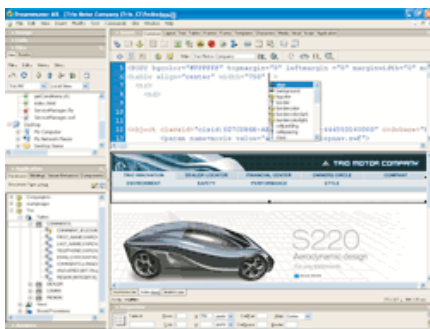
Dreamweaver MX - [Trio Motor Company (Trio_C/Index.htm)]
File Edit View Insert Modify Text Commands Site Window Help
Title: Trio Motor Company
<table align="center" width="760">
<tr>
<td>
<object classid="clsid:D27CDB6E-AE
<param name=movie value="
TRIO MOTOR COMPANY
TRIO INNOVATION
DEALER LOCATOR
FINANCIAL CENTER
OWNERS CIRCLE
COMPANY
ENVIRONMENT
SAFETY
PERFORMANCE
STYLE
S220
Aerodynamic design